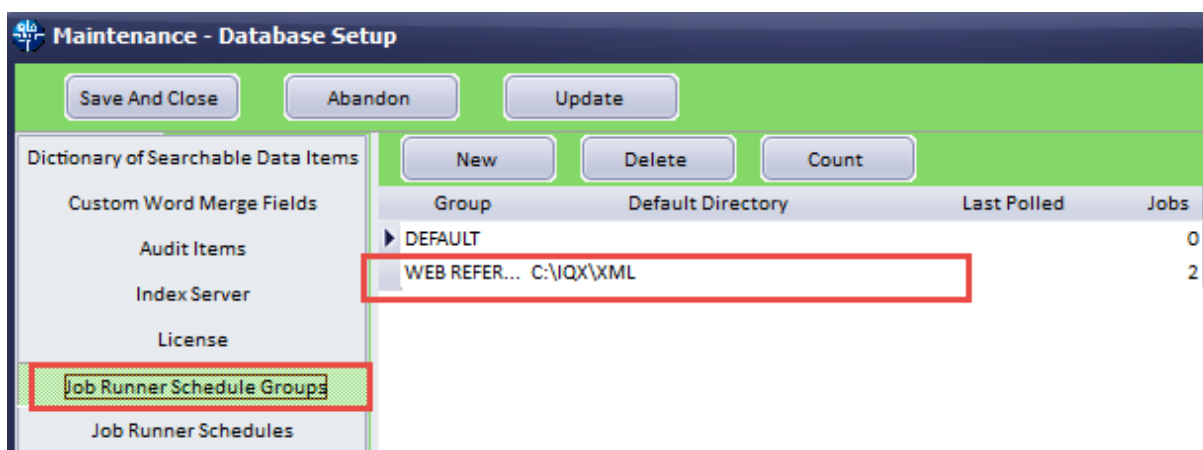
Maintenance - Database Setup

Save And Close
Abandon
Update

Dictionary of Searchable Data Items
Custom Word Merge Fields
Audit Items
Index Server
License
Job Runner Schedule Groups
Job Runner Schedules

New
Delete
Count

| Group | Default Directory | Last Polled | Jobs |
|---|---|---|---|
| DEFAULT | | | 0 |
| WEB REFER... | C:\IQX\XML | | 2 |